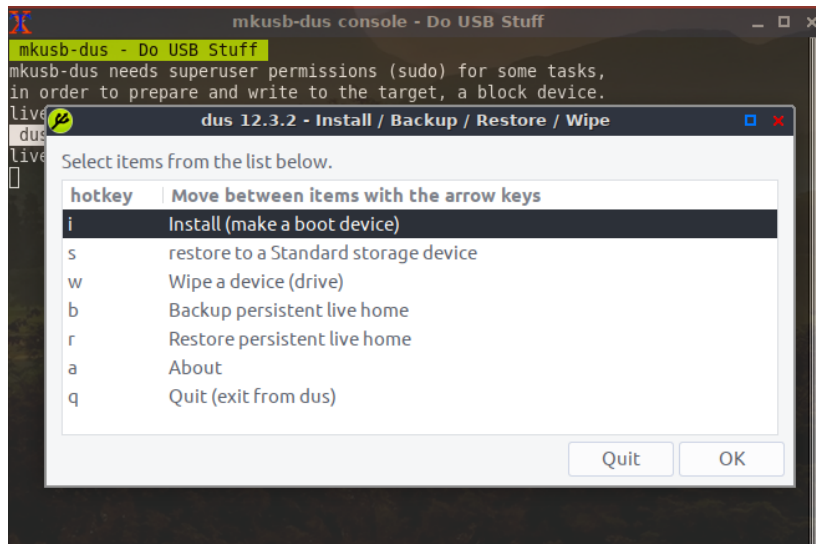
mkusb-dus console - Do USB Stuff

mkusb-dus - Do USB Stuff
mkusb-dus needs superuser permissions (sudo) for some tasks,
in order to prepare and write to the target, a block device.
live
dus
live

dus 12.3.2 - Install / Backup / Restore / Wipe

Select items from the list below.

| hotkey | Move between items with the arrow keys |
|---|---|
| i | Install (make a boot device) |
| s | restore to a Standard storage device |
| w | Wipe a device (drive) |
| b | Backup persistent live home |
| r | Restore persistent live home |
| a | About |
| q | Quit (exit from dus) |

Quit OK